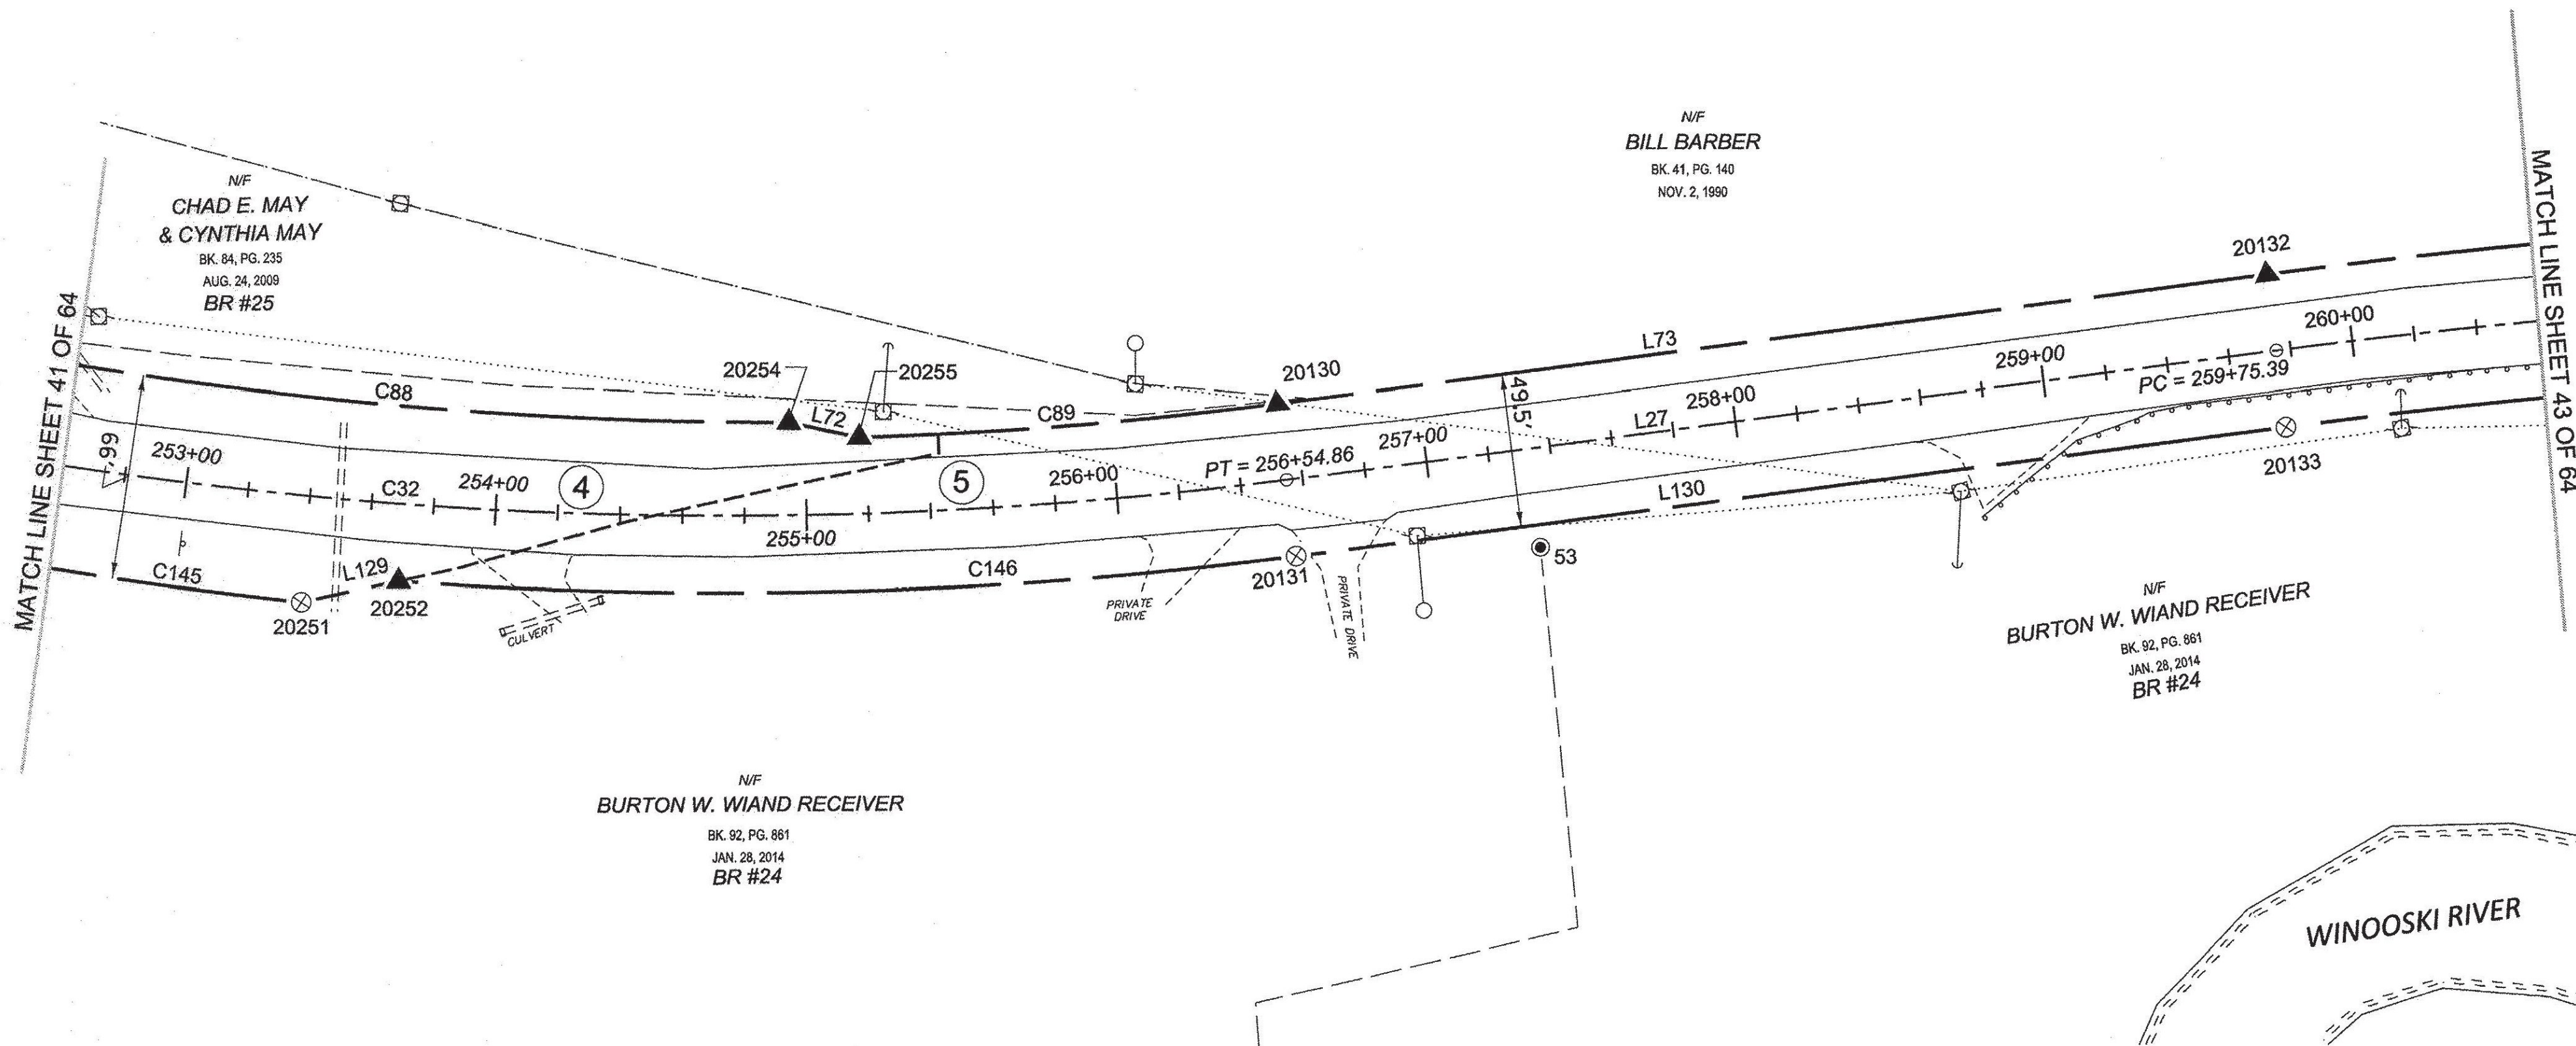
N/F
CHAD E. MAY
& CYNTHIA MAY
BK. 84, PG. 235
AUG. 24, 2009
BR #25

N/F
BILL BARBER
BK. 41, PG. 140
NOV. 2, 1990

MATCH LINE SHEET 41 OF 64

MATCH LINE SHEET 43 OF 64

20132
L73
260+00
20254
20255
20130
C88
L72
C89
49.5'
259+00
PC = 259+75.39
258+00
L27
99
253+00
C32
254+00
4
5
256+00
PT = 256+54.86
257+00
20133
L130
255+00
C145
L129
20252
20251
C146
PRIVATE DRIVE
20131
PRIVATE DRIVE
53
CULVERT

N/F
BURTON W. WIAND RECEIVER
BK. 92, PG. 861
JAN. 28, 2014
BR #24

N/F
BURTON W. WIAND RECEIVER
BK. 92, PG. 861
JAN. 28, 2014
BR #24

WINOOSKI RIVER